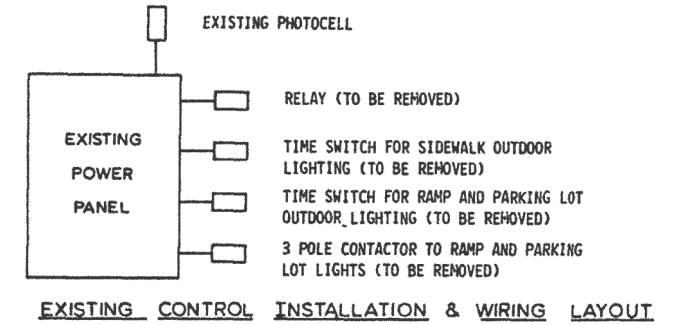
EXISTING PHOTOCELL

EXISTING POWER PANEL

RELAY (TO BE REMOVED)

TIME SWITCH FOR SIDEWALK OUTDOOR LIGHTING (TO BE REMOVED)

TIME SWITCH FOR RAMP AND PARKING LOT OUTDOOR_LIGHTING (TO BE REMOVED)

3 POLE CONTACTOR TO RAMP AND PARKING LOT LIGHTS (TO BE REMOVED)

EXISTING CONTROL INSTALLATION & WIRING LAYOUT